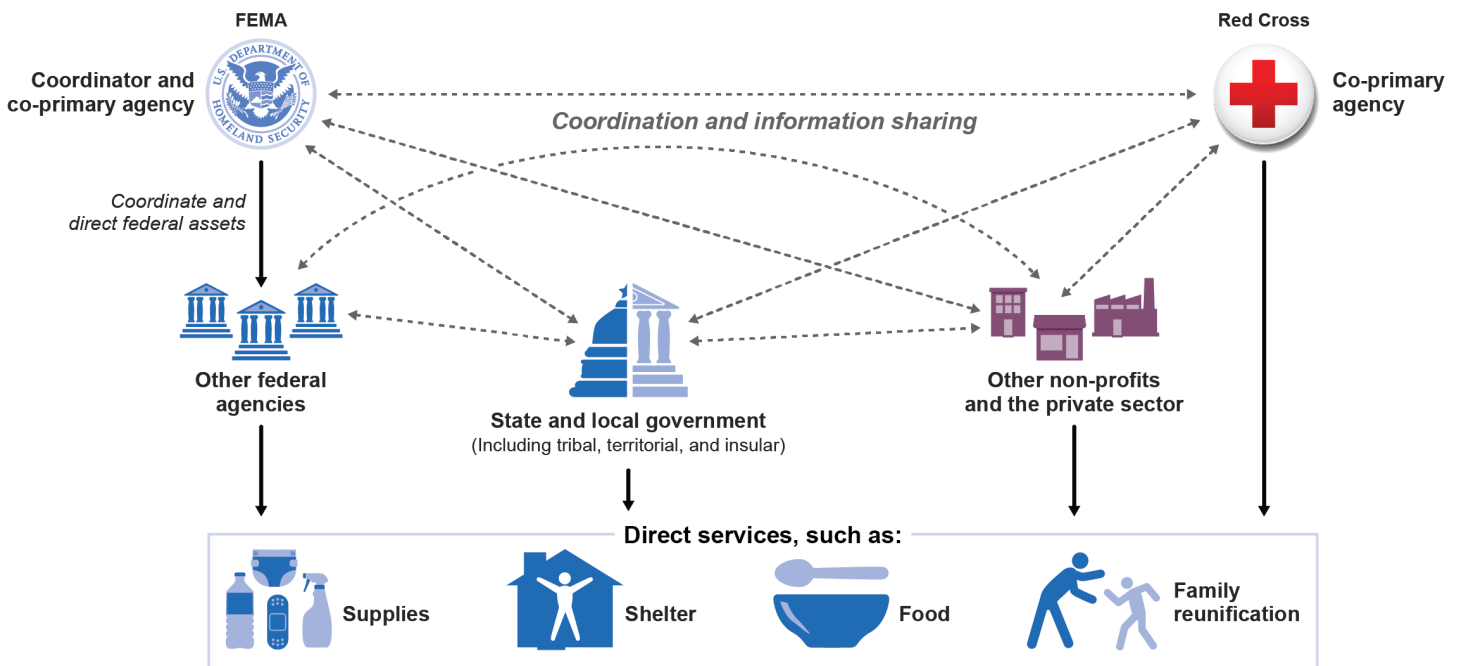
FEMA

U.S. DEPARTMENT OF HOMELAND SECURITY

Coordinator and co-primary agency

Red Cross

Co-primary agency

Coordination and information sharing

Coordinate and direct federal assets

Other federal agencies

State and local government
(Including tribal, territorial, and insular)

Other non-profits and the private sector

Direct services, such as:

Supplies

Shelter

Food

Family reunification